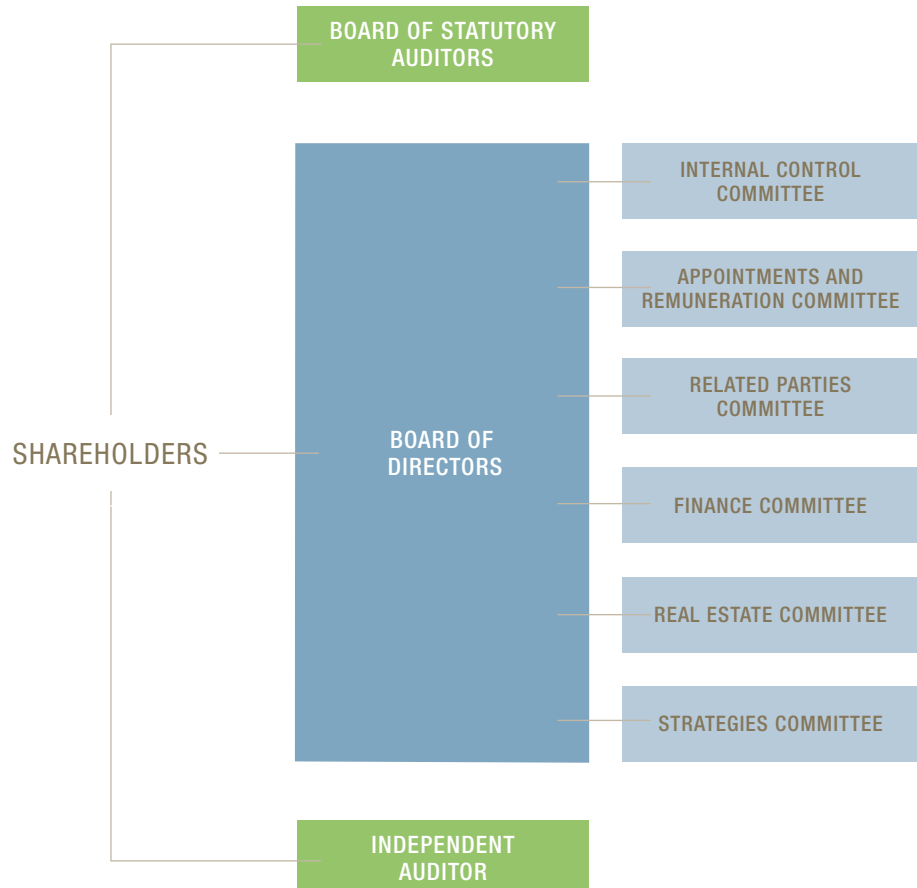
BOARD OF STATUTORY AUDITORS

SHAREHOLDERS

BOARD OF DIRECTORS

INTERNAL CONTROL COMMITTEE

APPOINTMENTS AND REMUNERATION COMMITTEE

RELATED PARTIES COMMITTEE

FINANCE COMMITTEE

REAL ESTATE COMMITTEE

STRATEGIES COMMITTEE

INDEPENDENT AUDITOR